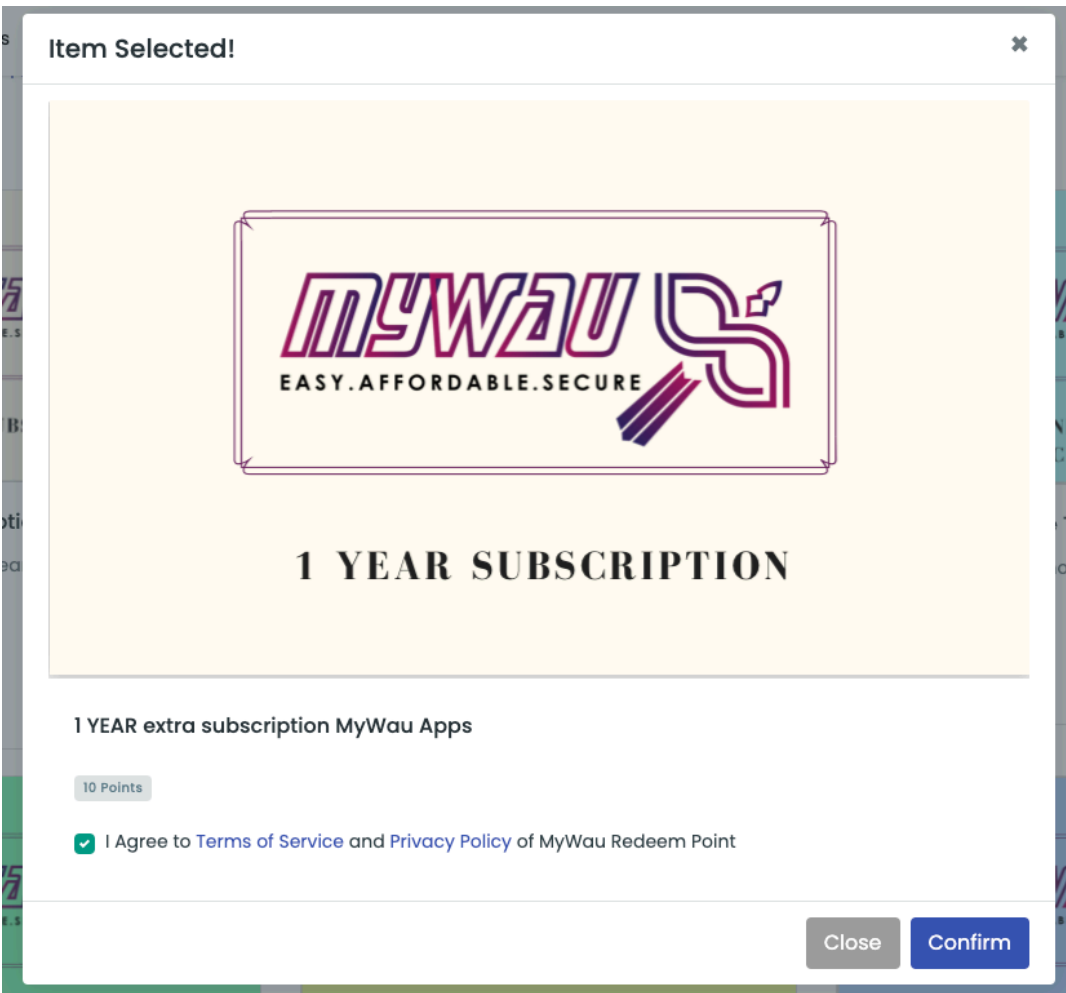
Item Selected!

✖

MYWAU
EASY.AFFORDABLE.SECURE

1 YEAR SUBSCRIPTION

1 YEAR extra subscription MyWau Apps

10 Points

I Agree to Terms of Service and Privacy Policy of MyWau Redeem Point

Close
Confirm